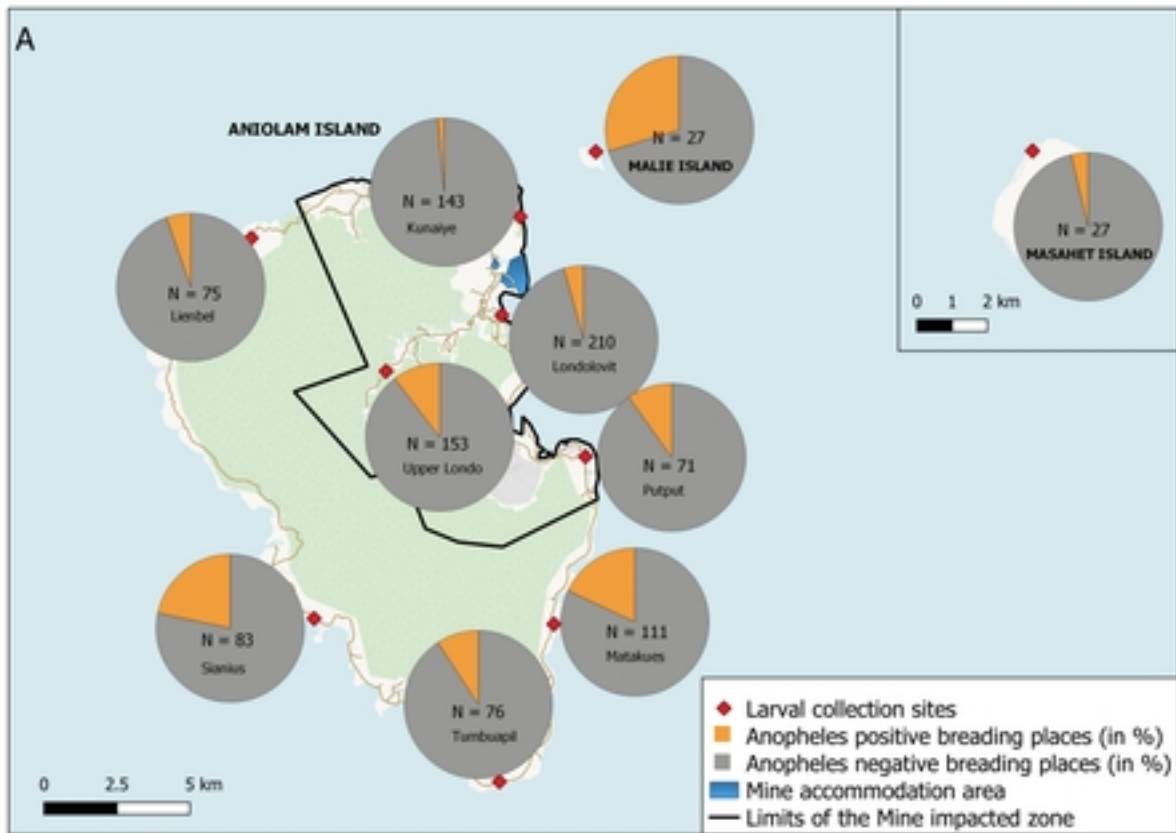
A

ANIOLAM ISLAND

N = 27
MALIE ISLAND

N = 143
Kunaiye

N = 75
Lienbel

N = 210
Londolovit

N = 153
Upper Londo

N = 71
Putput

N = 83
Sianius

N = 111
Matakues

N = 76
Tumbuapil

N = 27
MASAHET ISLAND

0 1 2 km

0 2.5 5 km

Larval collection sites
Anopheles positive breading places (in %)
Anopheles negative breading places (in %)
Mine accommodation area
Limits of the Mine impacted zone